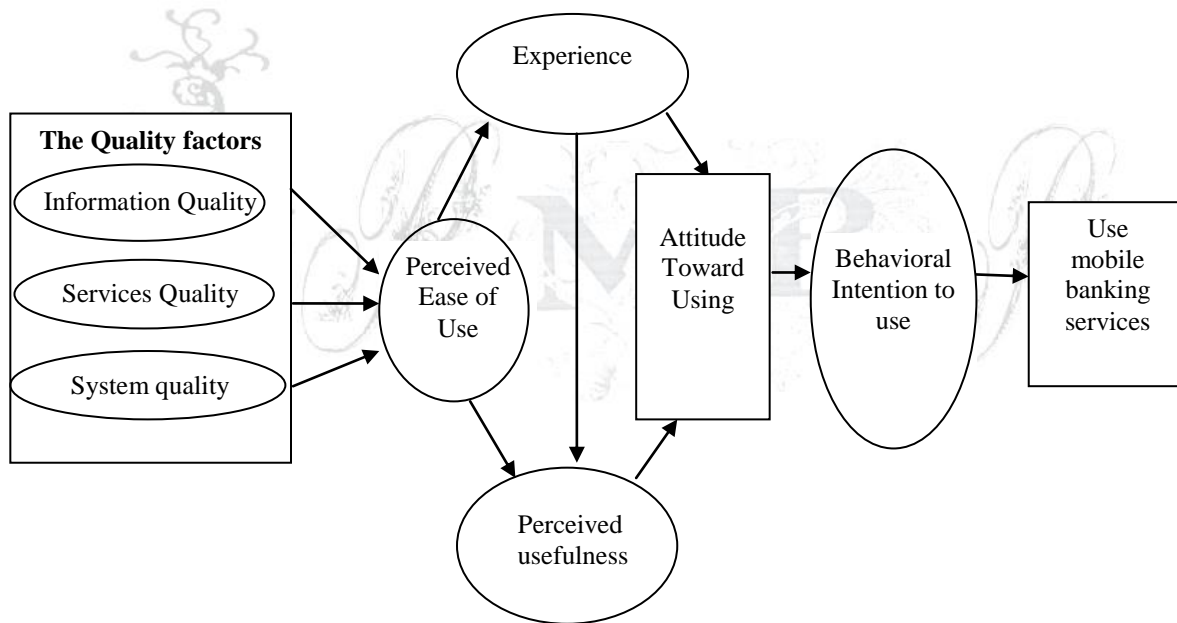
The Quality factors

Information Quality

Services Quality

System quality

Experience

Perceived Ease of Use

Perceived usefulness

Attitude Toward Using

Behavioral Intention to use

Use mobile banking services